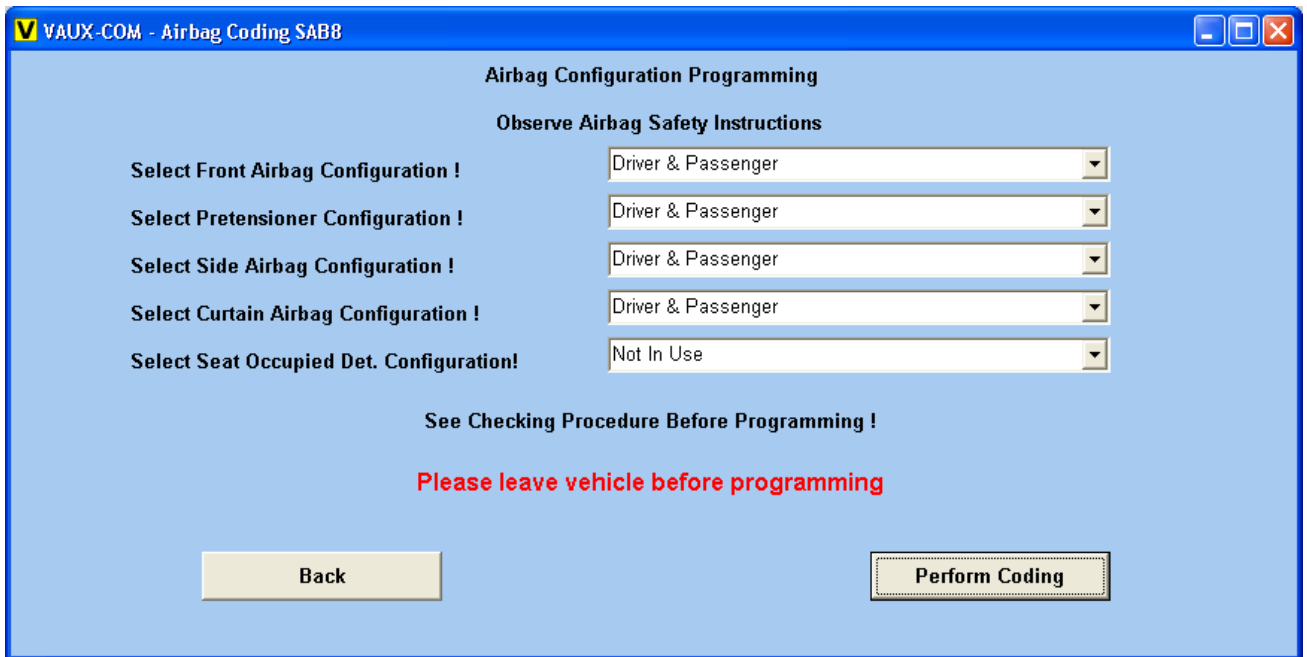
V VAUX-COM - Airbag Coding SAB8

Airbag Configuration Programming

Observe Airbag Safety Instructions

Select Front Airbag Configuration ! Driver & Passenger

Select Pretensioner Configuration ! Driver & Passenger

Select Side Airbag Configuration ! Driver & Passenger

Select Curtain Airbag Configuration ! Driver & Passenger

Select Seat Occupied Det. Configuration! Not In Use

See Checking Procedure Before Programming !

Please leave vehicle before programming

Back

Perform Coding